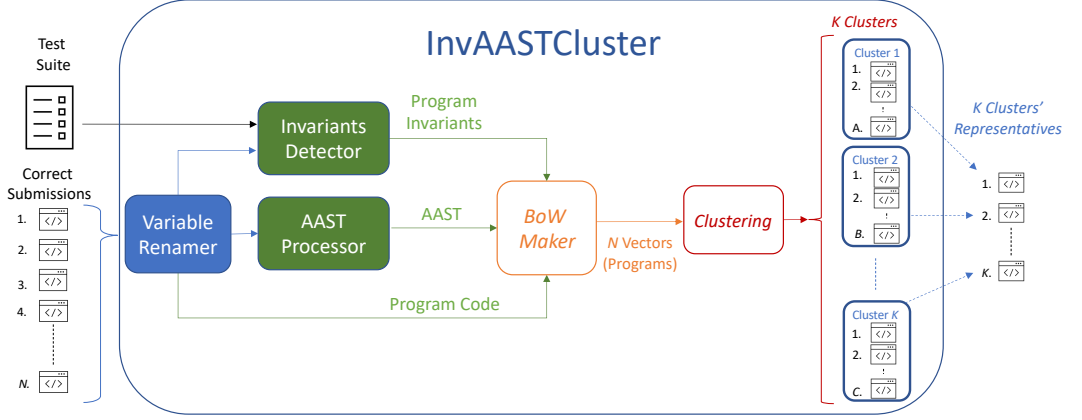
InvAASTCluster

Test Suite

Correct Submissions

1. </>
2. </>
3. </>
4. </>
N. </>

Variable Renamer

Invariants Detector

AAST Processor

Program Invariants

AAST

Program Code

BoW Maker

N Vectors (Programs)

Clustering

K Clusters

Cluster 1
1. </>
2. </>
A. </>

Cluster 2
1. </>
2. </>
B. </>

Cluster K
1. </>
2. </>
C. </>

K Clusters' Representatives

1. </>
2. </>
K. </>